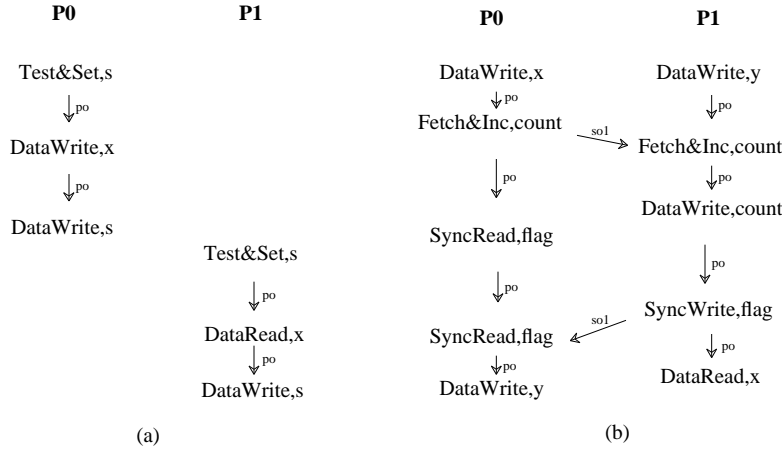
P0

Test&Set,s

po

DataWrite,x

po

DataWrite,s

P1

Test&Set,s

po

DataRead,x

po

DataWrite,s

(a)

P0

DataWrite,x

po

Fetch&Inc,count

po

SyncRead,flag

po

SyncRead,flag

po

DataWrite,y

P1

DataWrite,y

po

Fetch&Inc,count

po

DataWrite,count

po

SyncWrite,flag

po

DataRead,x

so1

so1

(b)